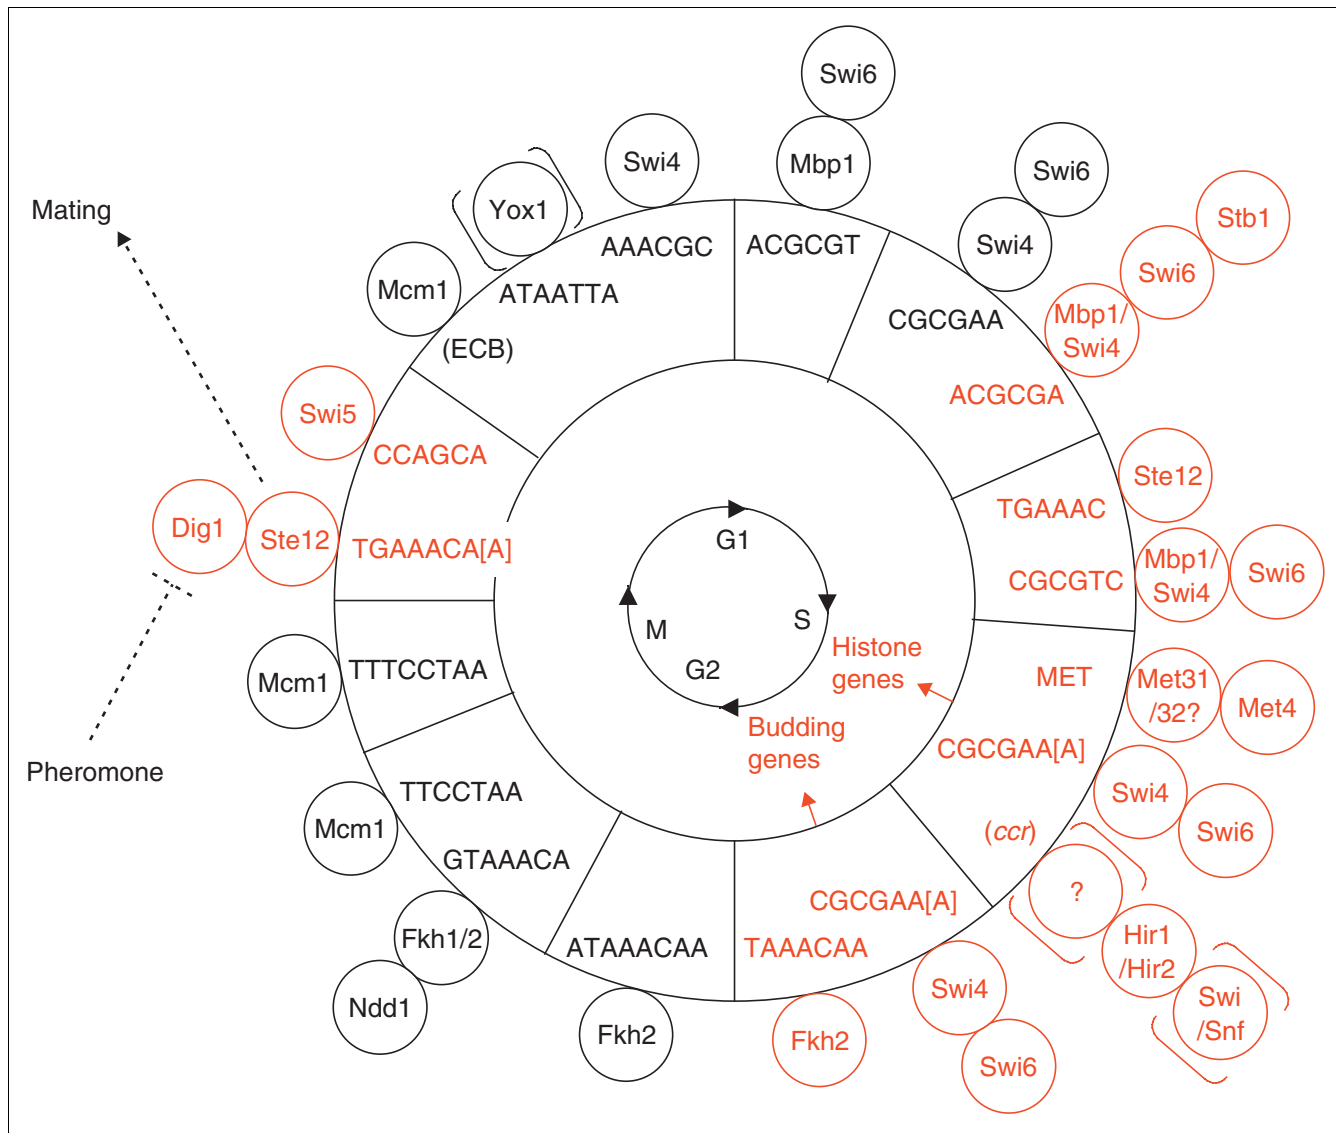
Swi6

Swi4

Mbp1

Swi6

Yox1

Swi4

Stb1

Mating

AAACGC

ACGCGT

Swi6

Mcm1

ATAATTA

CGCGAA

Mbp1/
Swi4

(ECB)

ACGCGA

Swi5

CCAGCA

Ste12

TGAAAC

Dig1

Ste12

TGAAACA[A]

G1

Mbp1/
Swi4

Swi6

CGCGTC

M

S

Histone
genes

Mcm1

TTTCCTAA

G2

MET

Met31
/32?

Met4

Budding
genes

CGCGAA[A]

Pheromone

TTCCTAA

Swi4

Mcm1

(ccr)

Swi6

GTAAACA

?

CGCGAA[A]

Fkh1/2

Hir1
/Hir2

ATAAACAA

TAAACAA

Ndd1

Swi4

Swi
/Snf

Fkh2

Fkh2

Swi6